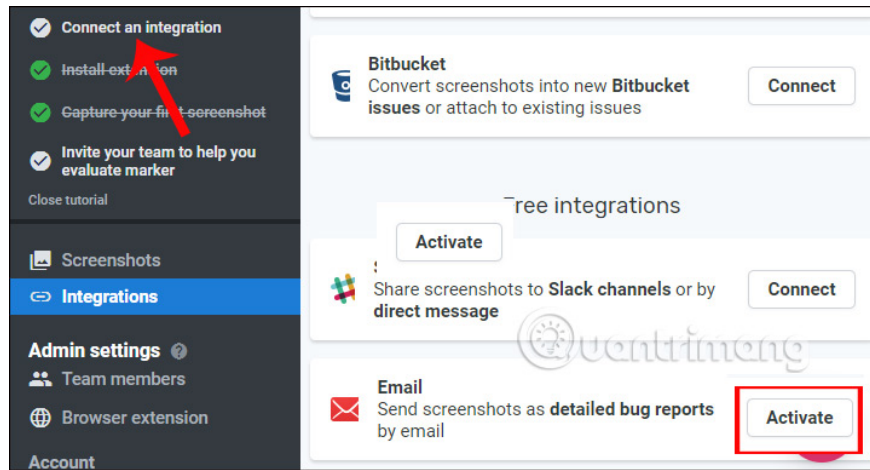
Connect an integration

Install extension

Capture your first screenshot

Invite your team to help you evaluate marker

Close tutorial

Screenshots

Integrations

Admin settings

Team members

Browser extension

Account

Bitbucket

Convert screenshots into new **Bitbucket issues** or attach to existing issues

Connect

Free integrations

Activate

S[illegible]

Share screenshots to **Slack channels** or by **direct message**

Connect

Email

Send screenshots as **detailed bug reports** by email

Activate

Quantrimang